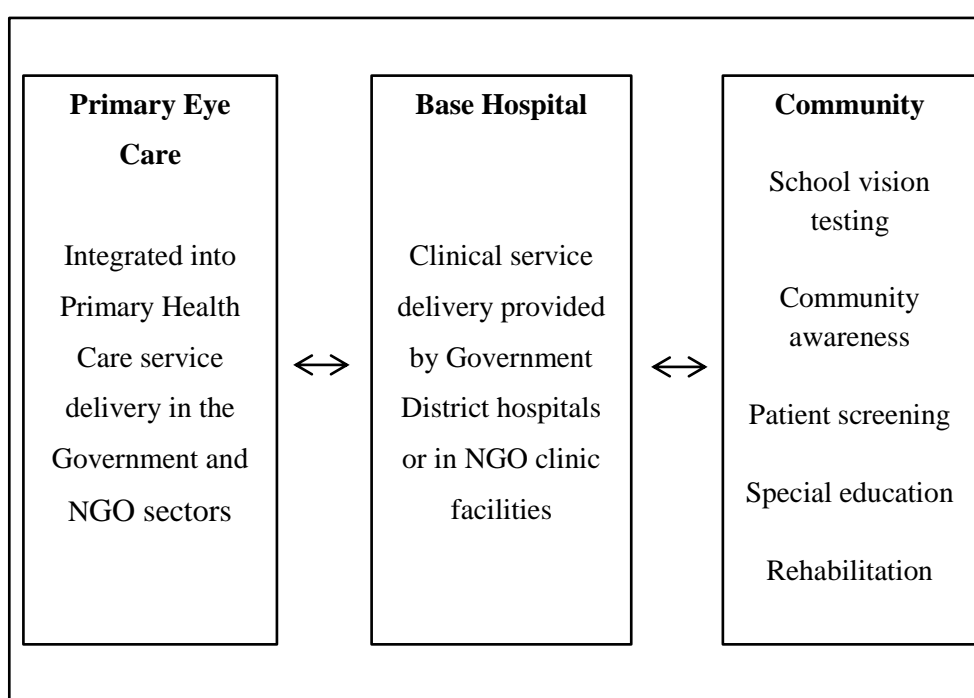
**Primary Eye Care**

Integrated into Primary Health Care service delivery in the Government and NGO sectors

$\leftrightarrow$

**Base Hospital**

Clinical service delivery provided by Government District hospitals or in NGO clinic facilities

$\leftrightarrow$

**Community**

School vision testing

Community awareness

Patient screening

Special education

Rehabilitation